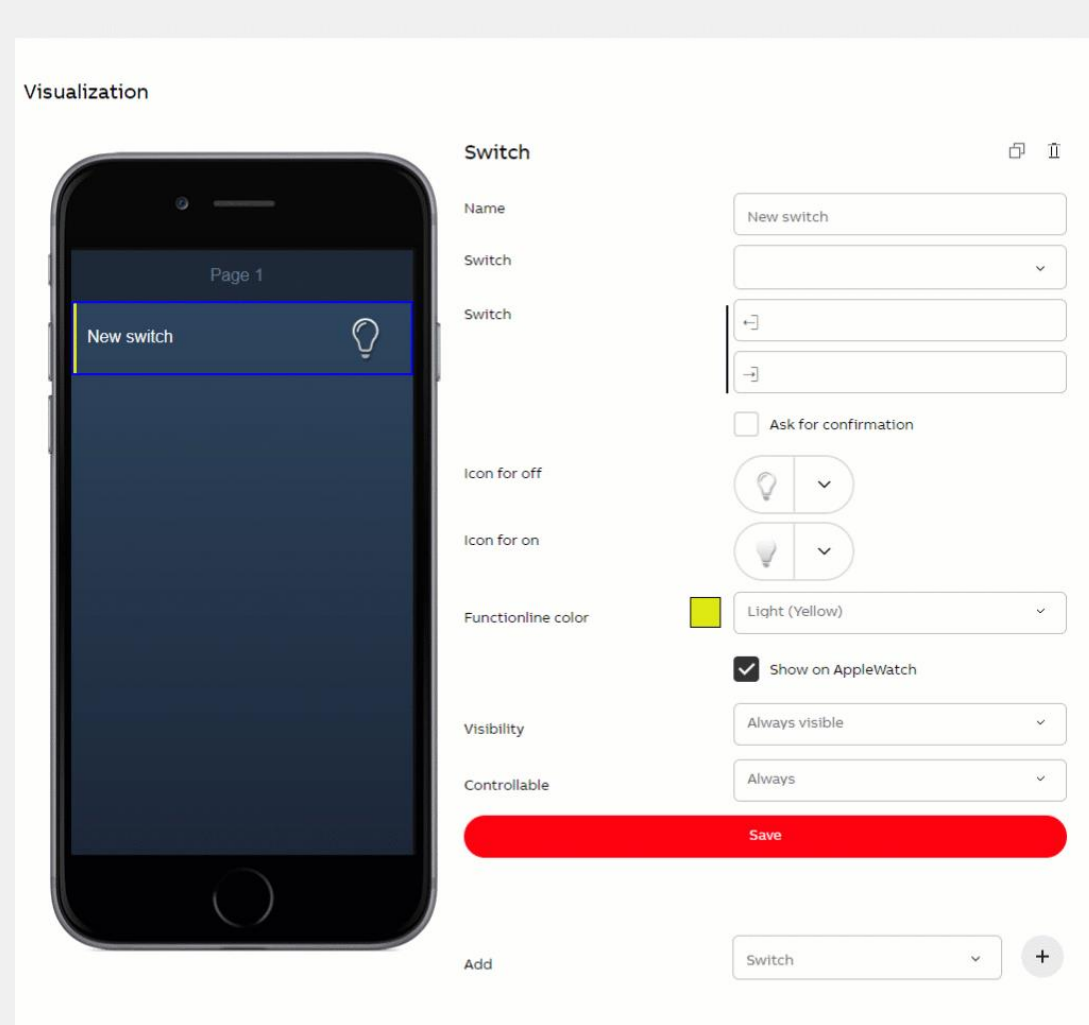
Visualization

Page 1

New switch

Switch

Name

New switch

Switch

Switch

Ask for confirmation

Icon for off

Icon for on

Functionline color

Light (Yellow)

Show on AppleWatch

Visibility

Always visible

Controllable

Always

Save

Add

Switch

+